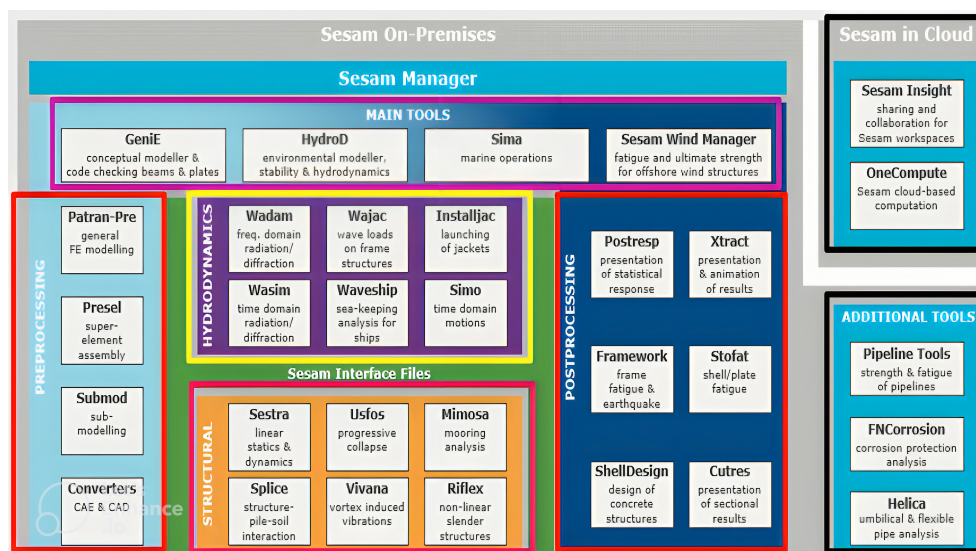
Sesam On-Premises

Sesam Manager

MAIN TOOLS

GeniE
conceptual modeller & code checking beams & plates

HydroD
environmental modeller, stability & hydrodynamics

Sima
marine operations

Sesam Wind Manager
fatigue and ultimate strength for offshore wind structures

PREPROCESSING

Patran-Pre
general FE modelling

Presel
super-element assembly

Submod
sub-modelling

Converters
CAE & CAD

HYDRODYNAMICS

Wadam
freq. domain radiation/ diffraction

Wajac
wave loads on frame structures

Installjac
launching of jackets

Wasim
time domain radiation/ diffraction

Waveship
sea-keeping analysis for ships

Simo
time domain motions

Sesam Interface Files

STRUCTURAL

Sestra
linear statics & dynamics

Usfos
progressive collapse

Mimosa
mooring analysis

Splice
structure-pile-soil interaction

Vivana
vortex induced vibrations

Riflex
non-linear slender structures

POSTPROCESSING

Postresp
presentation of statistical response

Xtract
presentation & animation of results

Framework
frame fatigue & earthquake

Stofat
shell/plate fatigue

ShellDesign
design of concrete structures

Cutres
presentation of sectional results

Sesam in Cloud

Sesam Insight
sharing and collaboration for Sesam workspaces

OneCompute
Sesam cloud-based computation

ADDITIONAL TOOLS

Pipeline Tools
strength & fatigue of pipelines

FNCorrosion
corrosion protection analysis

Helica
umbilical & flexible pipe analysis